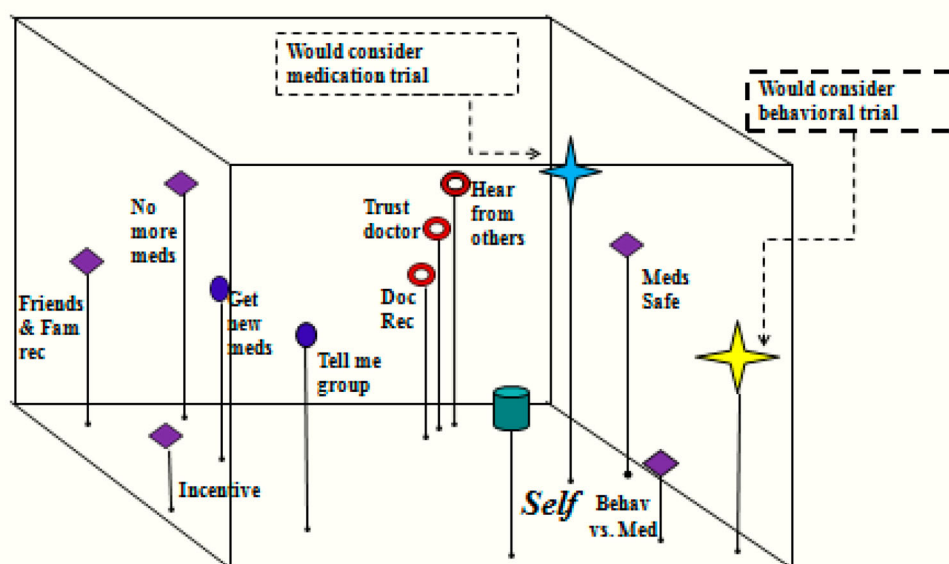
Would consider medication trial

Would consider behavioral trial

No more meds

Friends & Fam rec

Get new meds

Tell me group

Trust doctor

Hear from others

Doc Rec

Meds Safe

Incentive

Self

Behav vs. Med